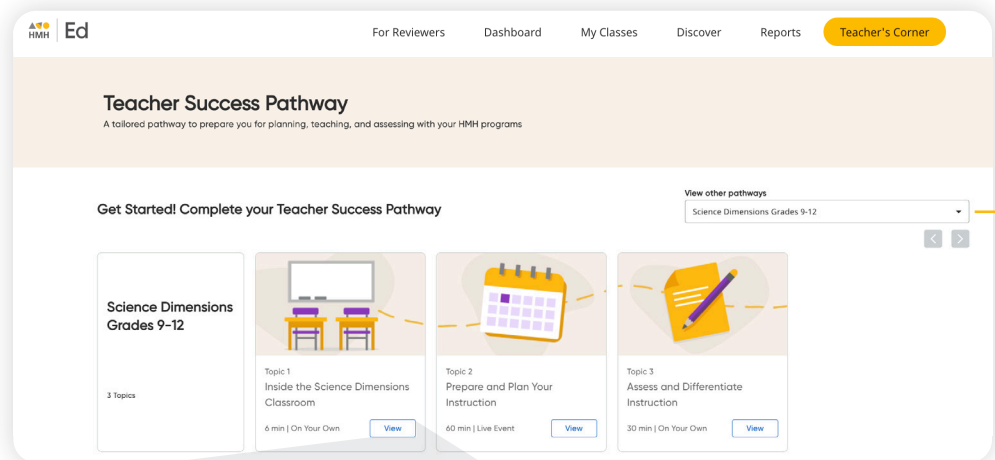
HMH | Ed

For Reviewers Dashboard My Classes Discover Reports Teacher's Corner

Teacher Success Pathway

A tailored pathway to prepare you for planning, teaching, and assessing with your HMH programs

Get Started! Complete your Teacher Success Pathway

View other pathways

Science Dimensions Grades 9-12

Science Dimensions Grades 9-12

3 Topics

Topic 1
Inside the Science Dimensions Classroom
6 min | On Your Own
View

Topic 2
Prepare and Plan Your Instruction
60 min | Live Event
View

Topic 3
Assess and Differentiate Instruction
30 min | On Your Own
View